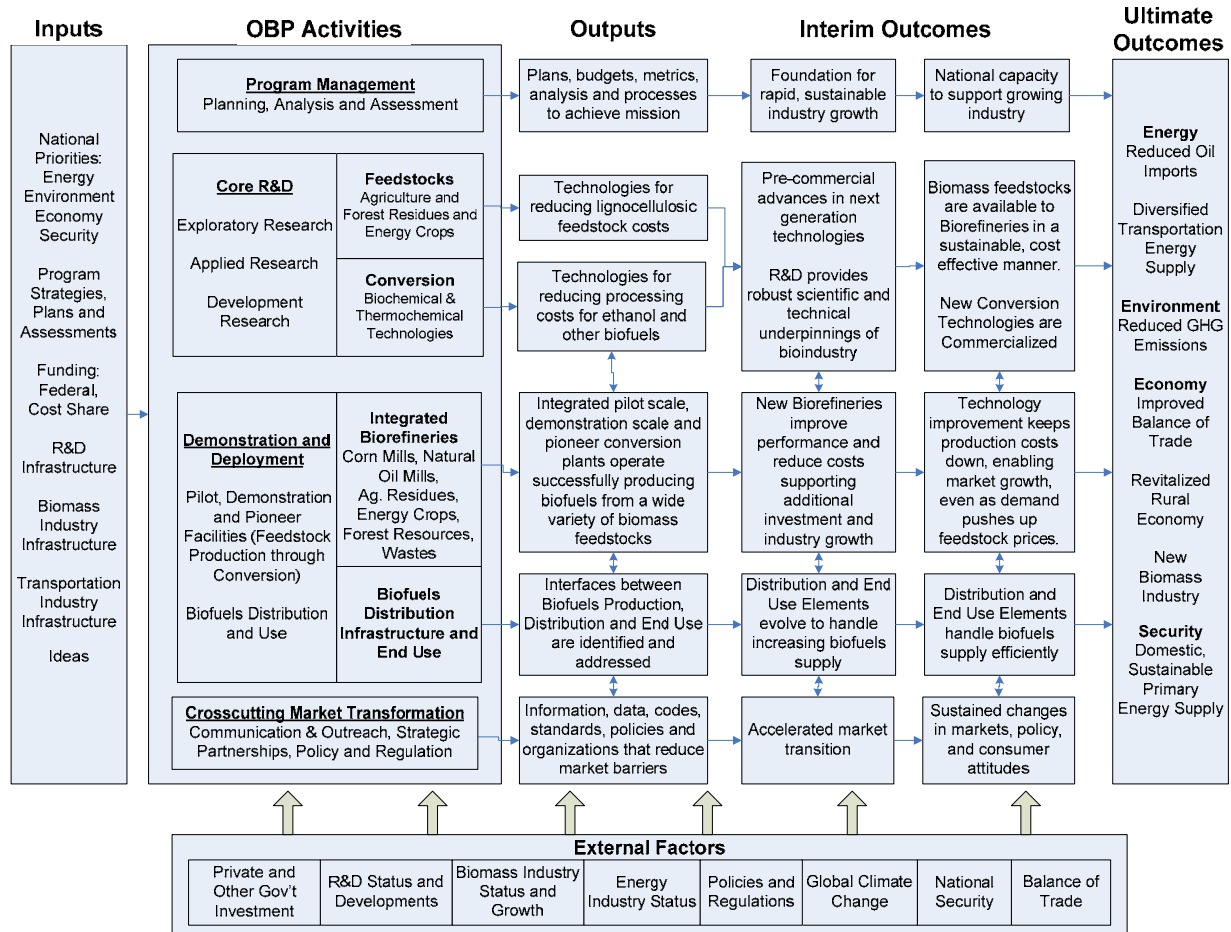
Inputs

National Priorities: Energy Environment Economy Security

Program Strategies, Plans and Assessments

Funding: Federal, Cost Share

R&D Infrastructure

Biomass Industry Infrastructure

Transportation Industry Infrastructure

Ideas

OBP Activities

Program Management
Planning, Analysis and Assessment

Core R&D
Exploratory Research
Applied Research
Development Research

Feedstocks
Agriculture and Forest Residues and Energy Crops

Conversion
Biochemical & Thermochemical Technologies

Demonstration and Deployment
Pilot, Demonstration and Pioneer Facilities (Feedstock Production through Conversion)
Biofuels Distribution and Use

Integrated Biorefineries
Corn Mills, Natural Oil Mills, Ag. Residues, Energy Crops, Forest Resources, Wastes

Biofuels Distribution Infrastructure and End Use

Crosscutting Market Transformation
Communication & Outreach, Strategic Partnerships, Policy and Regulation

Outputs

Plans, budgets, metrics, analysis and processes to achieve mission

Technologies for reducing lignocellulosic feedstock costs

Technologies for reducing processing costs for ethanol and other biofuels

Integrated pilot scale, demonstration scale and pioneer conversion plants operate successfully producing biofuels from a wide variety of biomass feedstocks

Interfaces between Biofuels Production, Distribution and End Use are identified and addressed

Information, data, codes, standards, policies and organizations that reduce market barriers

Interim Outcomes

Foundation for rapid, sustainable industry growth

National capacity to support growing industry

Pre-commercial advances in next generation technologies

R&D provides robust scientific and technical underpinnings of bioindustry

Biomass feedstocks are available to Biorefineries in a sustainable, cost effective manner.

New Conversion Technologies are Commercialized

New Biorefineries improve performance and reduce costs supporting additional investment and industry growth

Technology improvement keeps production costs down, enabling market growth, even as demand pushes up feedstock prices.

Distribution and End Use Elements evolve to handle increasing biofuels supply

Distribution and End Use Elements handle biofuels supply efficiently

Accelerated market transition

Sustained changes in markets, policy, and consumer attitudes

Ultimate Outcomes

Energy
Reduced Oil Imports

Diversified Transportation Energy Supply

Environment
Reduced GHG Emissions

Economy
Improved Balance of Trade

Revitalized Rural Economy

New Biomass Industry

Security
Domestic, Sustainable Primary Energy Supply

External Factors

| Private and Other Gov't Investment | R&D Status and Developments | Biomass Industry Status and Growth | Energy Industry Status | Policies and Regulations | Global Climate Change | National Security | Balance of Trade |